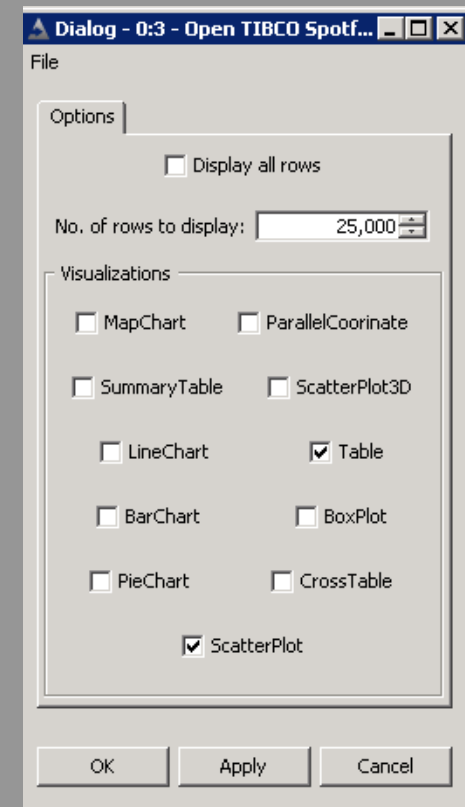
Dialog - 0:3 - Open TIBCO Spotf...

File

Options

Display all rows

No. of rows to display: 25,000

Visualizations

MapChart
ParallelCoorinate
SummaryTable
ScatterPlot3D
LineChart
Table
BarChart
BoxPlot
PieChart
CrossTable
ScatterPlot

OK
Apply
Cancel